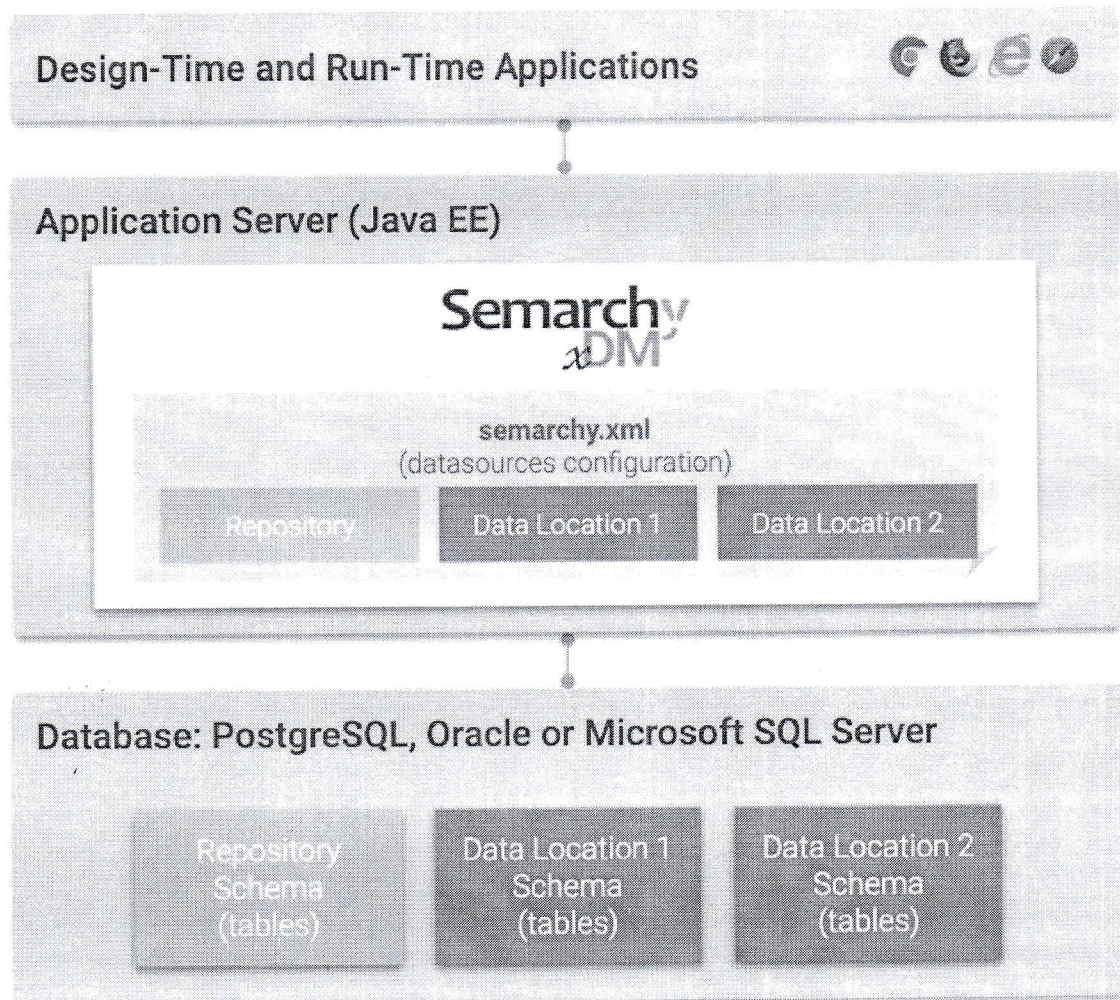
Design-Time and Run-Time Applications

Application Server (Java EE)

Semarchy xDM

semarchy.xml
(datasources configuration)

Repository

Data Location 1

Data Location 2

Database: PostgreSQL, Oracle or Microsoft SQL Server

Repository Schema (tables)

Data Location 1 Schema (tables)

Data Location 2 Schema (tables)